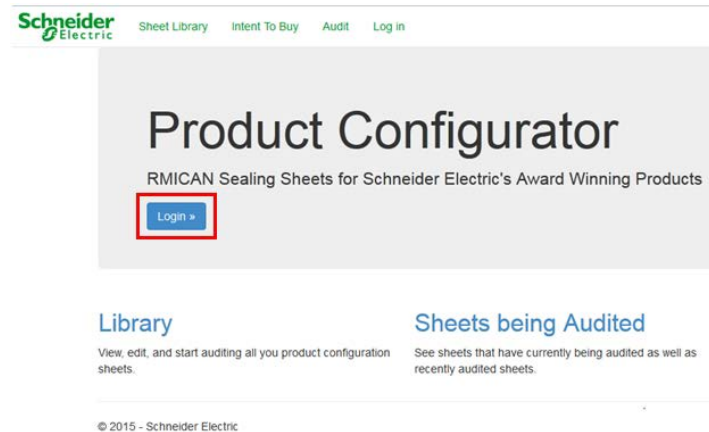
Schneider Electric Sheet Library Intent To Buy Audit Log in

Product Configurator

RMICAN Sealing Sheets for Schneider Electric's Award Winning Products

Login »

Library

View, edit, and start auditing all you product configuration sheets.

Sheets being Audited

See sheets that have currently being audited as well as recently audited sheets.

© 2015 - Schneider Electric